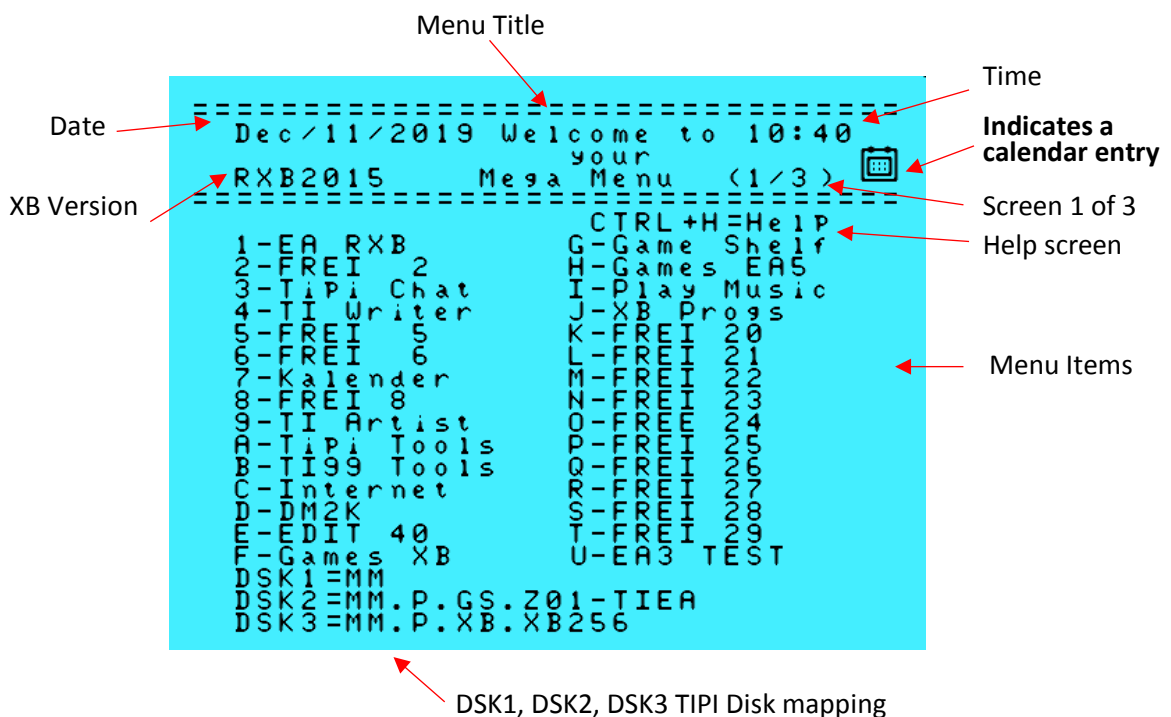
Menu Title

Time

Date

Indicates a calendar entry

XB Version

Screen 1 of 3

Help screen

Menu Items

================================
Dec/11/2019 Welcome to 10:40
your
RXB2015 Mega Menu (1/3)
================================
CTRL+H=Help

| | |
|---|---|
| 1-EA RXB | G-Game Shelf |
| 2-FREI 2 | H-Games EA5 |
| 3-TiPi Chat | I-Play Music |
| 4-TI Writer | J-XB Progs |
| 5-FREI 5 | K-FREI 20 |
| 6-FREI 6 | L-FREI 21 |
| 7-Kalender | M-FREI 22 |
| 8-FREI 8 | N-FREI 23 |
| 9-TI Artist | O-FREE 24 |
| A-TiPi Tools | P-FREI 25 |
| B-TI99 Tools | Q-FREI 26 |
| C-Internet | R-FREI 27 |
| D-DM2K | S-FREI 28 |
| E-EDIT 40 | T-FREI 29 |
| F-Games XB | U-EA3 TEST |

DSK1=MM
DSK2=MM.P.GS.Z01-TIEA
DSK3=MM.P.XB.XB256

DSK1, DSK2, DSK3 TIPI Disk mapping